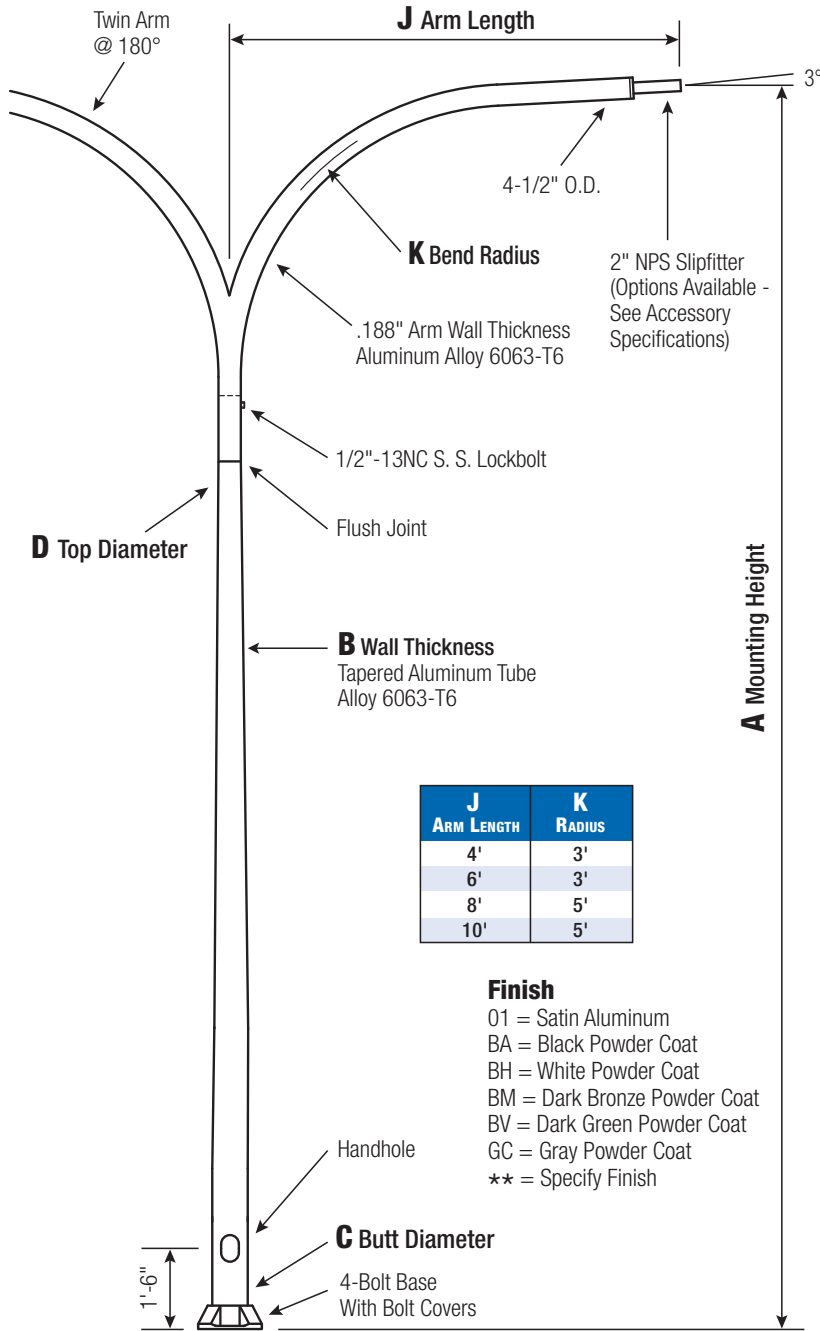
Twin Arm
@ 180°

J Arm Length

3°

4-1/2" O.D.

K Bend Radius

2" NPS Slipfitter (Options Available - See Accessory Specifications)

.188" Arm Wall Thickness
Aluminum Alloy 6063-T6

1/2"-13NC S. S. Lockbolt

Flush Joint

D Top Diameter

A Mounting Height

B Wall Thickness
Tapered Aluminum Tube
Alloy 6063-T6

| J ARM LENGTH | K RADIUS |
|---|---|
| 4' | 3' |
| 6' | 3' |
| 8' | 5' |
| 10' | 5' |

Finish
01 = Satin Aluminum
BA = Black Powder Coat
BH = White Powder Coat
BM = Dark Bronze Powder Coat
BV = Dark Green Powder Coat
GC = Gray Powder Coat
** = Specify Finish

Handhole

C Butt Diameter

1'-6"

4-Bolt Base
With Bolt Covers